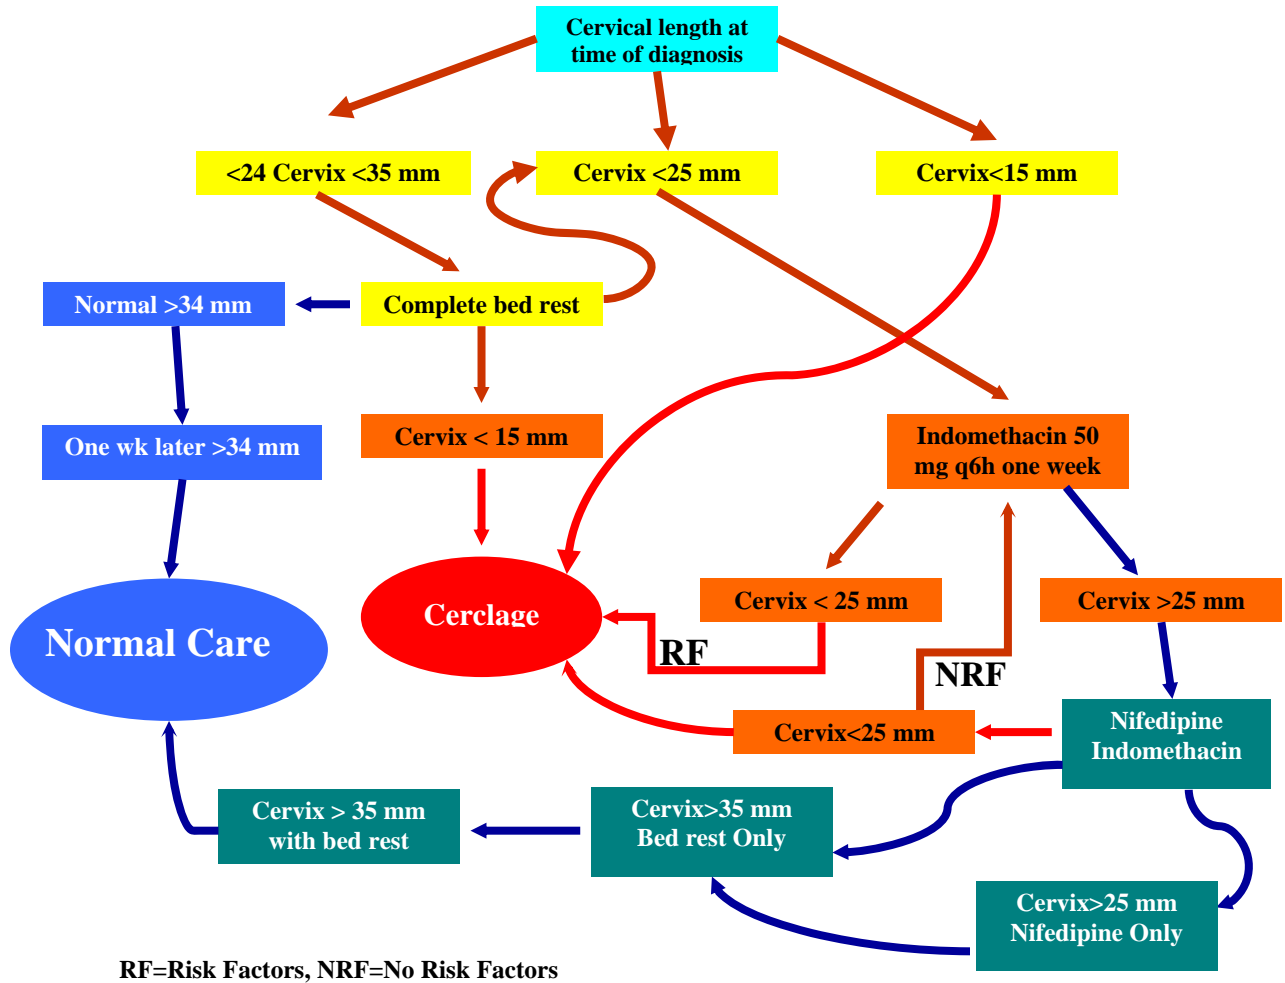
Cervical length at time of diagnosis

<24 Cervix <35 mm

Cervix <25 mm

Cervix<15 mm

Normal >34 mm

Complete bed rest

One wk later >34 mm

Cervix < 15 mm

Indomethacin 50 mg q6h one week

Normal Care

Cerclage

Cervix < 25 mm

Cervix >25 mm

RF

NRF

Cervix<25 mm

Nifedipine Indomethacin

Cervix > 35 mm with bed rest

Cervix>35 mm Bed rest Only

Cervix>25 mm Nifedipine Only

RF=Risk Factors, NRF=No Risk Factors